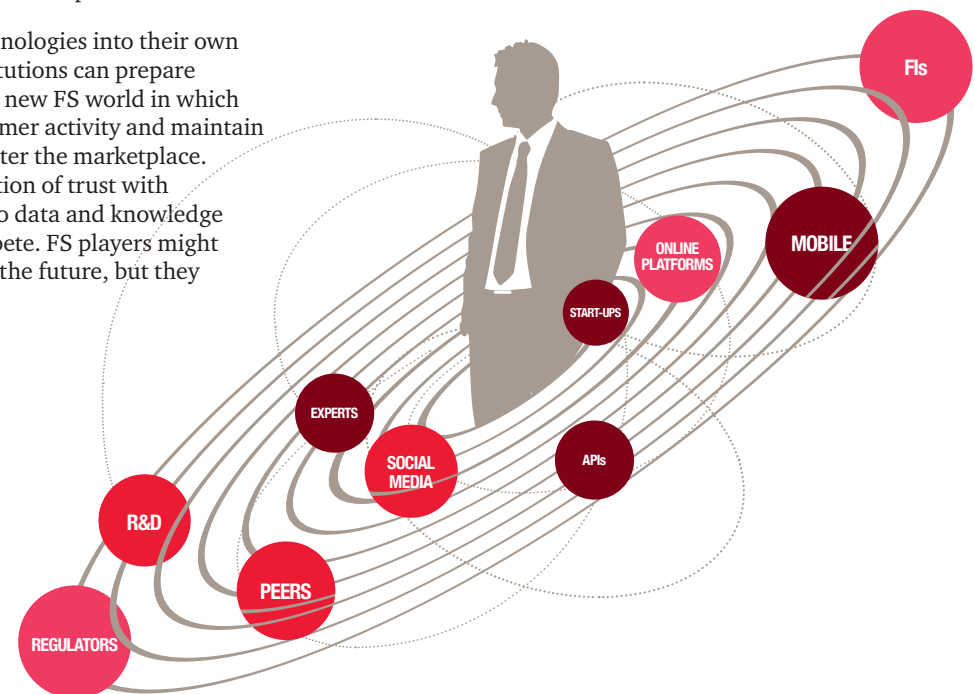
nologies into their own tutions can prepare new FS world in which mer activity and maintain ter the marketplace. tion of trust with o data and knowledge pete. FS players might the future, but they

FIs

MOBILE

ONLINE PLATFORMS

START-UPS

EXPERTS

SOCIAL MEDIA

APIs

R&D

PEERS

REGULATORS